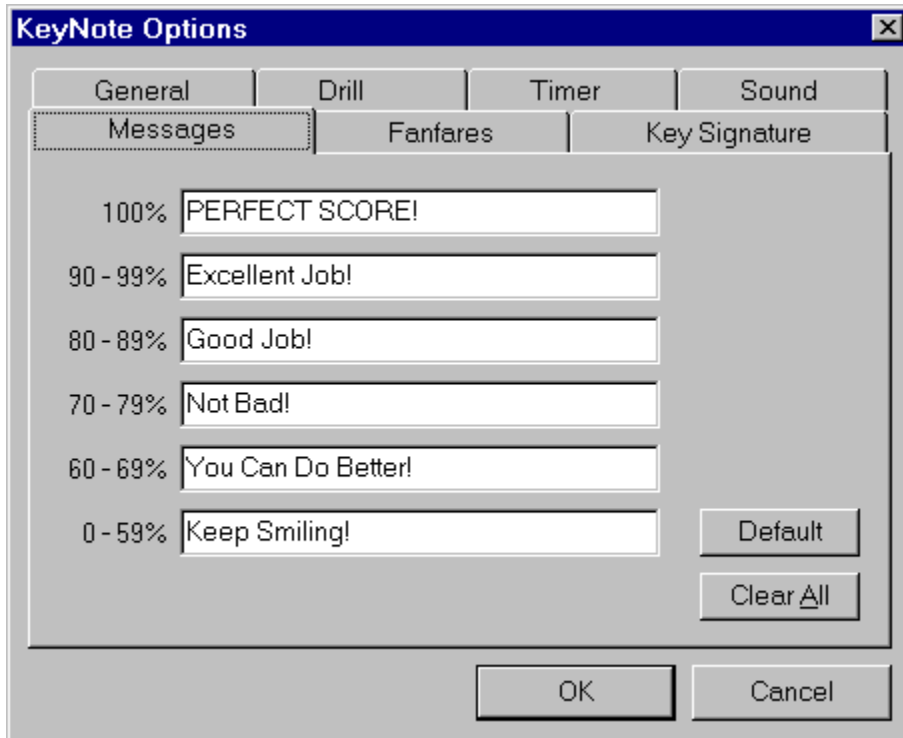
KeyNote Options

General
Drill
Timer
Sound
Messages
Fanfares
Key Signature

100% PERFECT SCORE!
90 - 99% Excellent Job!
80 - 89% Good Job!
70 - 79% Not Bad!
60 - 69% You Can Do Better!
0 - 59% Keep Smiling!

Default
Clear All

OK
Cancel